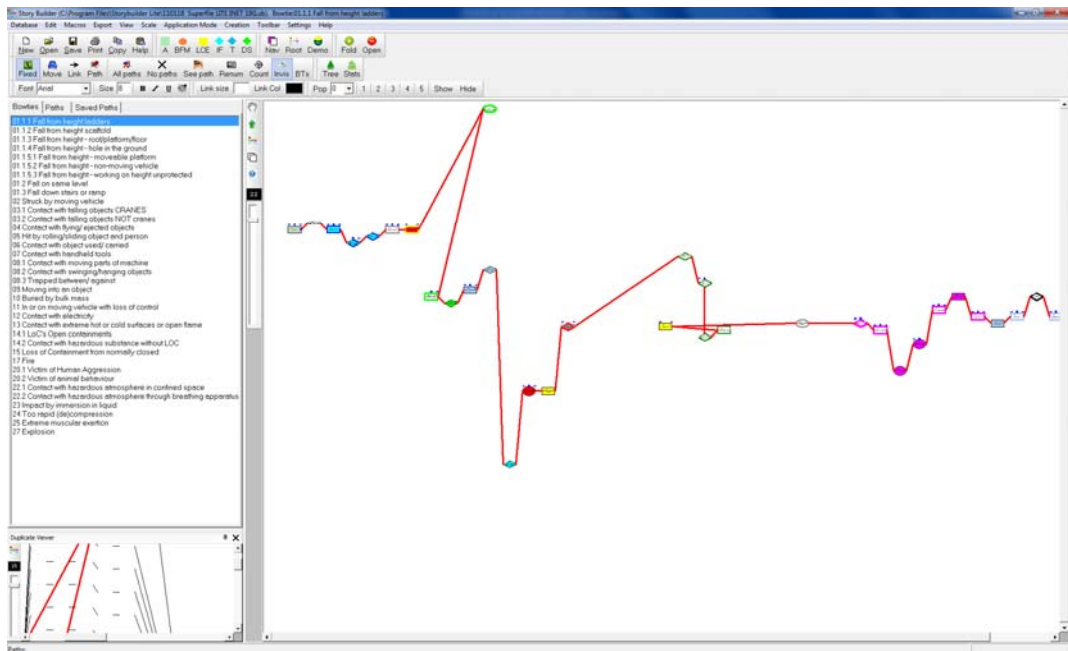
Story Builder (C:\Program Files\Storybuilder Lite\110118_Superfile LITE ENST 100.sb) Bowtie:01.1.1 Fall from height ladders

Database Edit Macros Export View Scale Application Mode Creation Toolbar Settings Help

New Open Save Print Copy Help A BFM LOE IF T DS Nav Root Demo Fold Open

Fixed Move Link Path All paths No paths See path Renum Count Invis BTs Tree Stats

Font Arial Size 8 Link size Link Col Pop 0 1 2 3 4 5 Show Hide

Bowties Paths Saved Paths

01.1.1 Fall from height ladders
01.1.2 Fall from height scaffold
01.1.3 Fall from height - roof/platform/floor
01.1.4 Fall from height - hole in the ground
01.1.5.1 Fall from height - moveable platform
01.1.5.2 Fall from height - non-moving vehicle
01.1.5.3 Fall from height - working on height unprotected
01.2 Fall on same level
01.3 Fall down stairs or ramp
02 Struck by moving vehicle
03.1 Contact with falling objects CRANES
03.2 Contact with falling objects NOT cranes
04 Contact with flying/ ejected objects
05 Hit by rolling/sliding object and person
06 Contact with object used/ carried
07 Contact with handheld tools
08.1 Contact with moving parts of machine
08.2 Contact with swinging/hanging objects
08.3 Trapped between/ against
09 Moving into an object
10 Buried by bulk mass
11 In or on moving vehicle with loss of control
12 Contact with electricity
13 Contact with extreme hot or cold surfaces or open flame
14.1 LoC's Open containments
14.2 Contact with hazardous substance without LOC
15 Loss of Containment from normally closed
17 Fire
20.1 Victim of Human Aggression
20.2 Victim of animal behaviour
22.1 Contact with hazardous atmosphere in confined space
22.2 Contact with hazardous atmosphere through breathing apparatus
23 Impact by immersion in liquid
24 Too rapid (de)compression
25 Extreme muscular exertion
27 Explosion

Duplicate Viewer

Paths